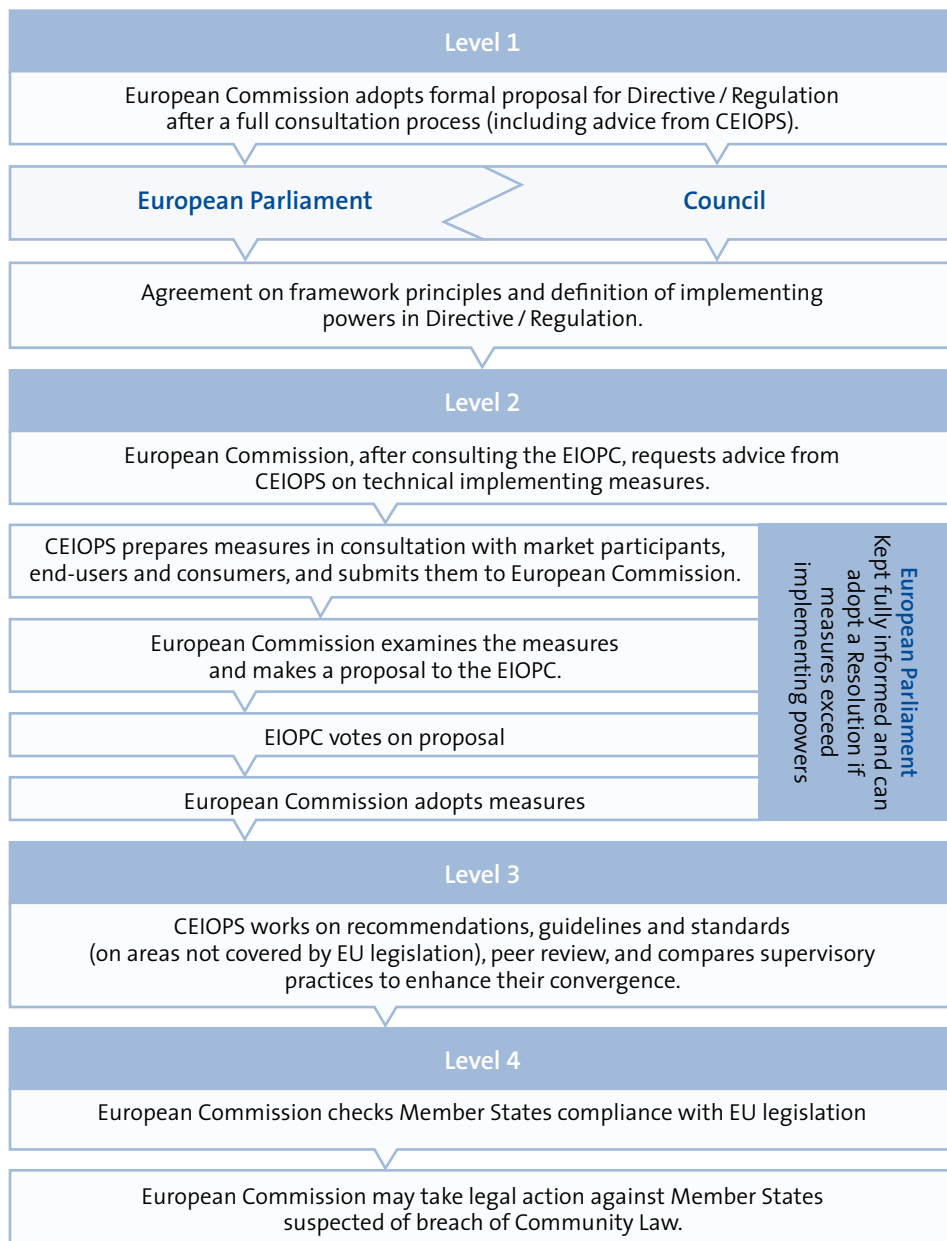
Level 1

European Commission adopts formal proposal for Directive / Regulation after a full consultation process (including advice from CEIOPS).

European Parliament

Council

Agreement on framework principles and definition of implementing powers in Directive / Regulation.

Level 2

European Commission, after consulting the EIOPC, requests advice from CEIOPS on technical implementing measures.

CEIOPS prepares measures in consultation with market participants, end-users and consumers, and submits them to European Commission.

European Commission examines the measures and makes a proposal to the EIOPC.

EIOPC votes on proposal

European Commission adopts measures

European Parliament
Kept fully informed and can adopt a Resolution if measures exceed implementing powers

Level 3

CEIOPS works on recommendations, guidelines and standards (on areas not covered by EU legislation), peer review, and compares supervisory practices to enhance their convergence.

Level 4

European Commission checks Member States compliance with EU legislation

European Commission may take legal action against Member States suspected of breach of Community Law.